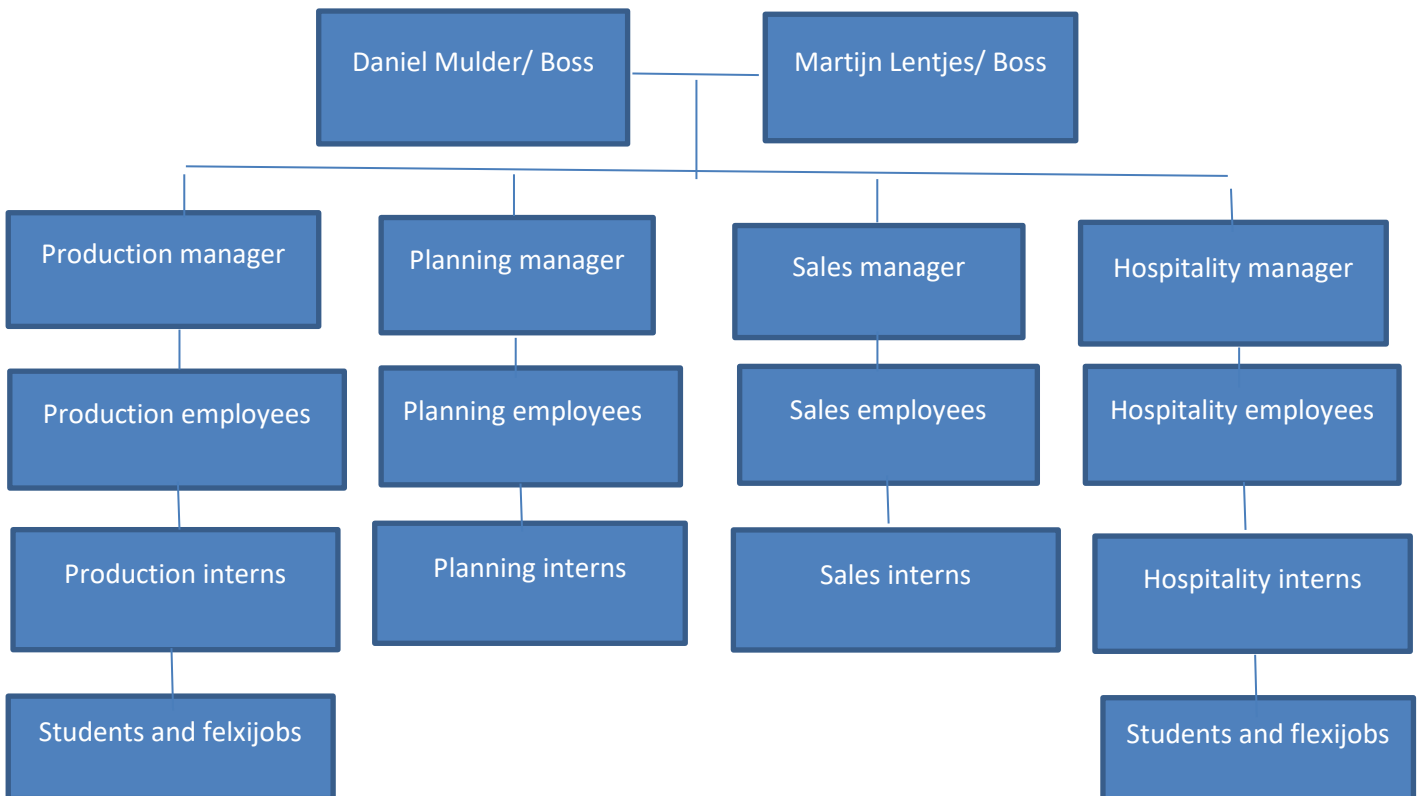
Daniel Mulder/ Boss

Martijn Lentjes/ Boss

Production manager

Production employees

Production interns

Students and felxijobs

Planning manager

Planning employees

Planning interns

Sales manager

Sales employees

Sales interns

Hospitality manager

Hospitality employees

Hospitality interns

Students and flexijobs